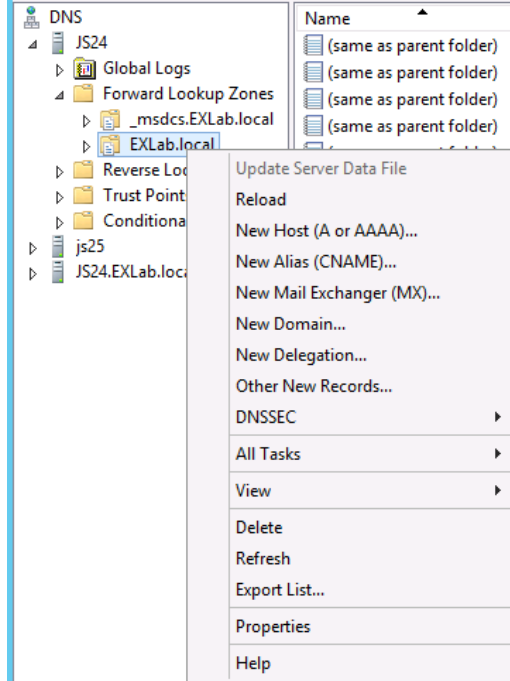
DNS
JS24
Global Logs
Forward Lookup Zones
_msdcs.EXLab.local
EXLab.local
Reverse Loo
Trust Point
Conditiona
js25
JS24.EXLab.loca

Name
(same as parent folder)
(same as parent folder)
(same as parent folder)
(same as parent folder)

Update Server Data File
Reload
New Host (A or AAAA)...
New Alias (CNAME)...
New Mail Exchanger (MX)...
New Domain...
New Delegation...
Other New Records...
DNSSEC
All Tasks
View
Delete
Refresh
Export List...
Properties
Help